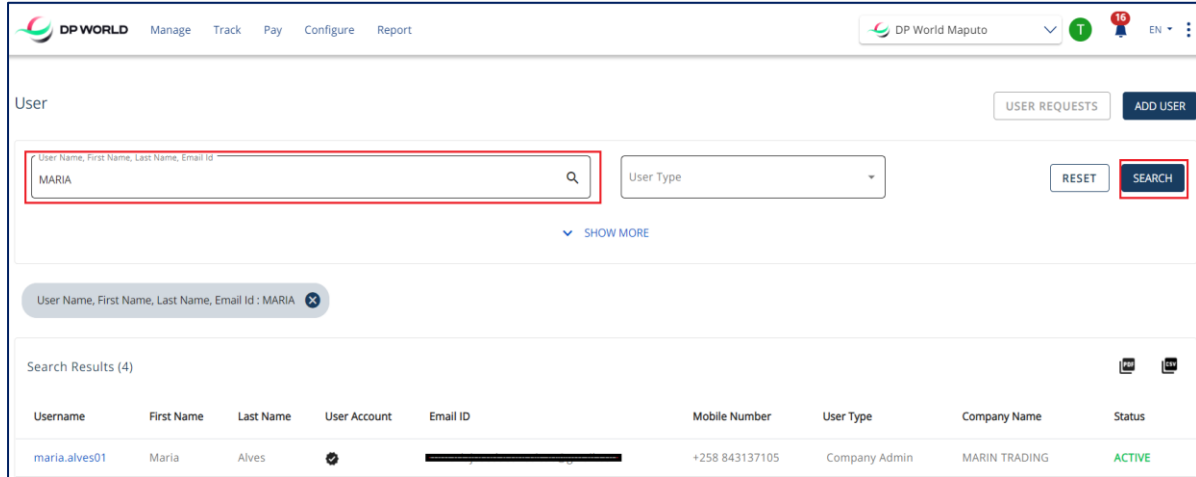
DP WORLD Manage Track Pay Configure Report

DP World Maputo

T

16

EN

User

USER REQUESTS

ADD USER

User Name, First Name, Last Name, Email Id

MARIA

User Type

RESET

SEARCH

SHOW MORE

User Name, First Name, Last Name, Email Id : MARIA

Search Results (4)

PDF

CSV

| Username | First Name | Last Name | User Account | Email ID | Mobile Number | User Type | Company Name | Status |
|---|---|---|---|---|---|---|---|---|
| maria.alves01 | Maria | Alves | | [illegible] | +258 843137105 | Company Admin | MARIN TRADING | ACTIVE |